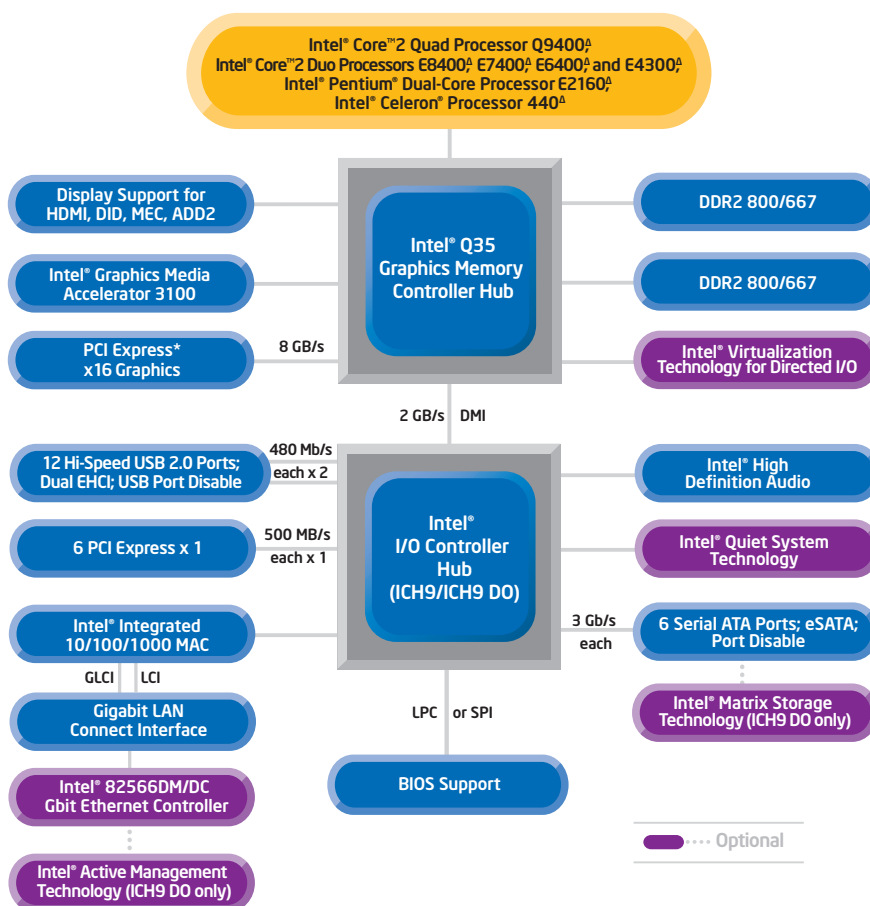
Intel® Core™2 Quad Processor Q9400$^{\Delta}$
Intel® Core™2 Duo Processors E8400$^{\Delta}$, E7400$^{\Delta}$, E6400$^{\Delta}$ and E4300$^{\Delta}$,
Intel® Pentium® Dual-Core Processor E2160$^{\Delta}$,
Intel® Celeron® Processor 440$^{\Delta}$

Display Support for HDMI, DID, MEC, ADD2

Intel® Graphics Media Accelerator 3100

PCI Express* x16 Graphics

8 GB/s

Intel® Q35 Graphics Memory Controller Hub

DDR2 800/667

DDR2 800/667

Intel® Virtualization Technology for Directed I/O

2 GB/s DMI

480 Mb/s each x 2

12 Hi-Speed USB 2.0 Ports; Dual EHCI; USB Port Disable

500 MB/s each x 1

6 PCI Express x 1

Intel® I/O Controller Hub (ICH9/ICH9 DO)

Intel® High Definition Audio

Intel® Quiet System Technology

3 Gb/s each

6 Serial ATA Ports; eSATA; Port Disable

Intel® Matrix Storage Technology (ICH9 DO only)

Intel® Integrated 10/100/1000 MAC

GLCI LCI

Gigabit LAN Connect Interface

LPC or SPI

BIOS Support

Intel® 82566DM/DC Gbit Ethernet Controller

Intel® Active Management Technology (ICH9 DO only)

Optional